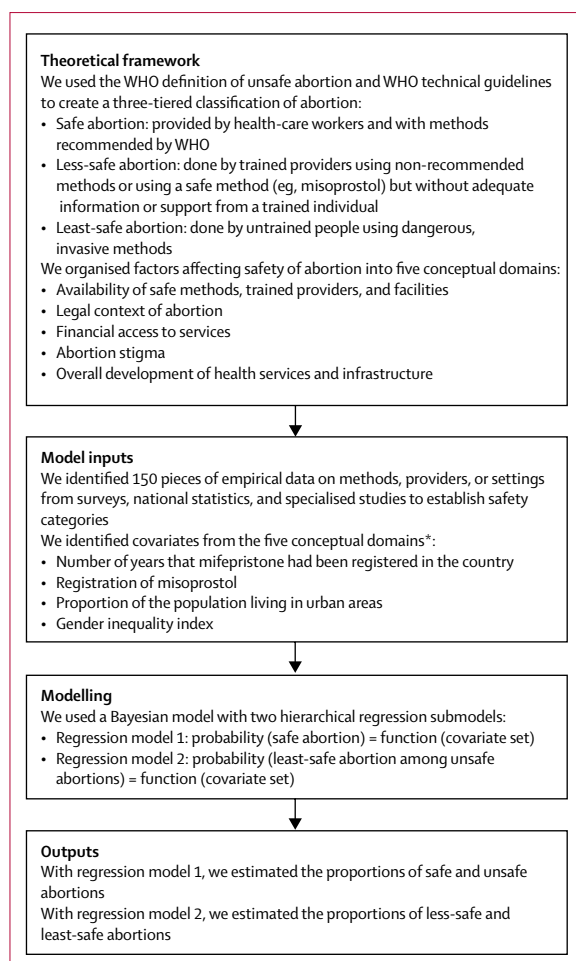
**Theoretical framework**
We used the WHO definition of unsafe abortion and WHO technical guidelines to create a three-tiered classification of abortion:
• Safe abortion: provided by health-care workers and with methods recommended by WHO
• Less-safe abortion: done by trained providers using non-recommended methods or using a safe method (eg, misoprostol) but without adequate information or support from a trained individual
• Least-safe abortion: done by untrained people using dangerous, invasive methods
We organised factors affecting safety of abortion into five conceptual domains:
• Availability of safe methods, trained providers, and facilities
• Legal context of abortion
• Financial access to services
• Abortion stigma
• Overall development of health services and infrastructure

**Model inputs**
We identified 150 pieces of empirical data on methods, providers, or settings from surveys, national statistics, and specialised studies to establish safety categories
We identified covariates from the five conceptual domains*:
• Number of years that mifepristone had been registered in the country
• Registration of misoprostol
• Proportion of the population living in urban areas
• Gender inequality index

**Modelling**
We used a Bayesian model with two hierarchical regression submodels:
• Regression model 1: probability (safe abortion) = function (covariate set)
• Regression model 2: probability (least-safe abortion among unsafe abortions) = function (covariate set)

**Outputs**
With regression model 1, we estimated the proportions of safe and unsafe abortions
With regression model 2, we estimated the proportions of less-safe and least-safe abortions